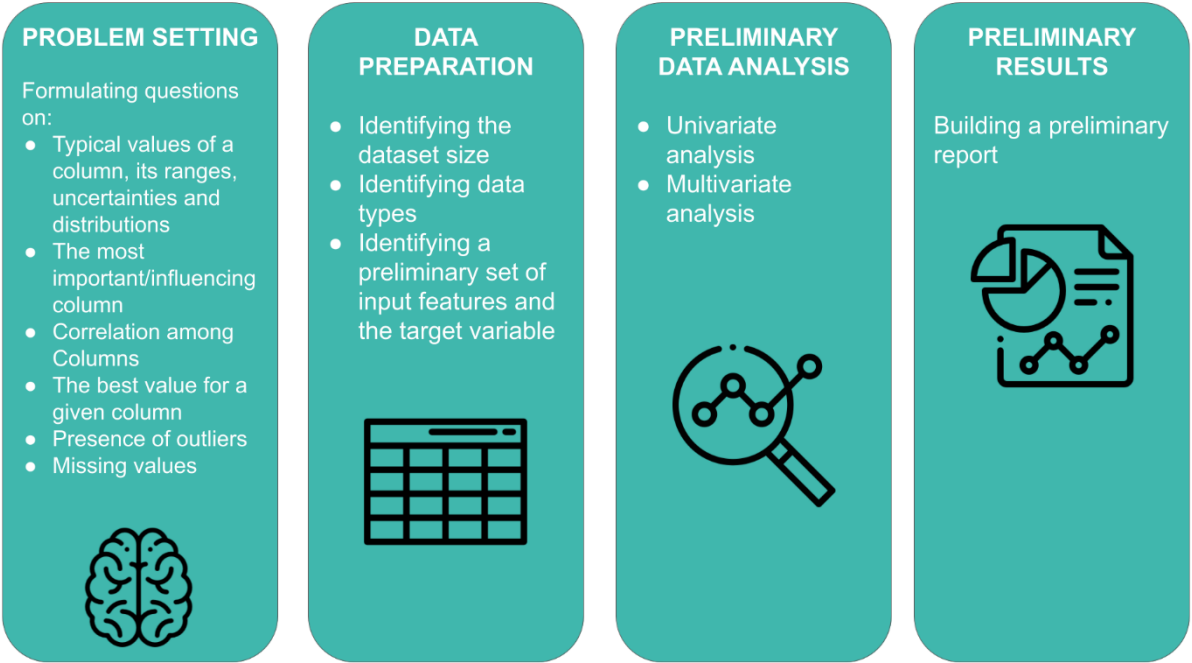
PROBLEM SETTING

Formulating questions on:

- Typical values of a column, its ranges, uncertainties and distributions
- The most important/influencing column
- Correlation among Columns
- The best value for a given column
- Presence of outliers
- Missing values

DATA PREPARATION

- Identifying the dataset size
- Identifying data types
- Identifying a preliminary set of input features and the target variable

PRELIMINARY DATA ANALYSIS

- Univariate analysis
- Multivariate analysis

PRELIMINARY RESULTS

Building a preliminary report